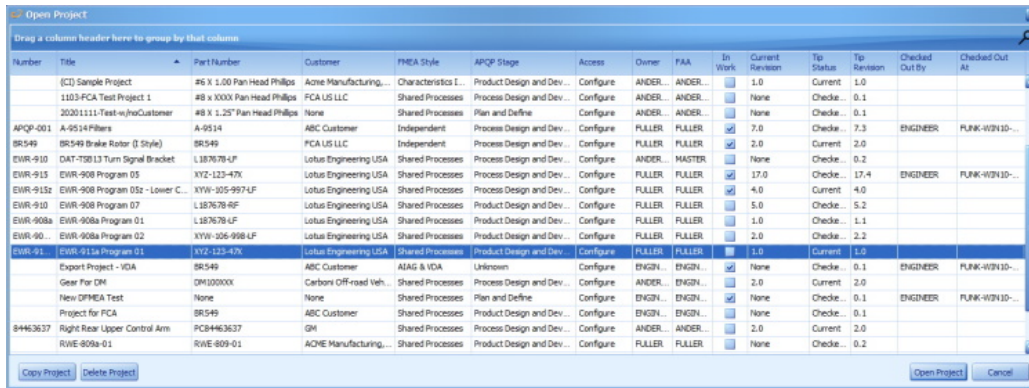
Open Project

Drag a column header here to group by that column

| Number | Title | Part Number | Customer | FMEA Style | APQP Stage | Access | Owner | FAA | In Work | Current Revision | Tip Status | Tip Revision | Checked Out By | Checked Out At |
|---|---|---|---|---|---|---|---|---|---|---|---|---|---|---|
| | (CI) Sample Project | #6 X 1.00 Pan Head Phillips | Acme Manufacturing,... | Characteristics I... | Product Design and Dev... | Configure | ANDER... | ANDER... | | 1.0 | Current | 1.0 | | |
| | 1103-FCA Test Project 1 | #8 x XXXX Pan Head Phillips | FCA US LLC | Shared Processes | Process Design and Dev... | Configure | ANDER... | ANDER... | | None | Checke... | 0.1 | | |
| | 20201111-Test-w/noCustomer | #8 X 1.25" Pan Head Phillips | None | Shared Processes | Plan and Define | Configure | ANDER... | ANDER... | | None | Checke... | 0.1 | | |
| APQP-001 | A-9514 Filters | A-9514 | ABC Customer | Independent | Process Design and Dev... | Configure | FULLER | FULLER | ✓ | 7.0 | Checke... | 7.3 | ENGINEER | FUNK-WIN10-... |
| BR549 | BR549 Brake Rotor (I Style) | BR549 | FCA US LLC | Independent | Process Design and Dev... | Configure | FULLER | FULLER | ✓ | 2.0 | Current | 2.0 | | |
| EWR-910 | DAT-TSB13 Turn Signal Bracket | L187678-LF | Lotus Engineering USA | Shared Processes | Process Design and Dev... | Configure | ANDER... | MASTER | | None | Checke... | 0.2 | | |
| EWR-915 | EWR-908 Program 05 | XYZ-123-47X | Lotus Engineering USA | Shared Processes | Process Design and Dev... | Configure | FULLER | FULLER | ✓ | 17.0 | Checke... | 17.4 | ENGINEER | FUNK-WIN10-... |
| EWR-915z | EWR-908 Program 05z - Lower C... | XYW-105-997-LF | Lotus Engineering USA | Shared Processes | Process Design and Dev... | Configure | FULLER | FULLER | ✓ | 4.0 | Current | 4.0 | | |
| EWR-910 | EWR-908 Program 07 | L187678-RF | Lotus Engineering USA | Shared Processes | Product Design and Dev... | Configure | FULLER | FULLER | | 5.0 | Checke... | 5.2 | | |
| EWR-908a | EWR-908a Program 01 | L187678-LF | Lotus Engineering USA | Shared Processes | Process Design and Dev... | Configure | FULLER | FULLER | | 1.0 | Checke... | 1.1 | | |
| EWR-90... | EWR-908a Program 02 | XYW-106-998-LF | Lotus Engineering USA | Shared Processes | Process Design and Dev... | Configure | FULLER | FULLER | | 2.0 | Checke... | 2.2 | | |
| EWR-91... | EWR-911a Program 01 | XYZ-123-47X | Lotus Engineering USA | Shared Processes | Product Design and Dev... | Configure | FULLER | FULLER | | 1.0 | Current | 1.0 | | |
| | Export Project - VDA | BR549 | ABC Customer | AIAG & VDA | Unknown | Configure | ENGIN... | ENGIN... | ✓ | None | Checke... | 0.1 | ENGINEER | FUNK-WIN10-... |
| | Gear For DM | DM100XXX | Carboni Off-road Veh... | Shared Processes | Process Design and Dev... | Configure | ANDER... | ENGIN... | | 2.0 | Current | 2.0 | | |
| | New DFMEA Test | None | None | Shared Processes | Plan and Define | Configure | ENGIN... | ENGIN... | ✓ | None | Checke... | 0.1 | ENGINEER | FUNK-WIN10-... |
| | Project for FCA | BR549 | ABC Customer | Shared Processes | Process Design and Dev... | Configure | ENGIN... | ENGIN... | | None | Checke... | 0.1 | | |
| 84463637 | Right Rear Upper Control Arm | PC84463637 | GM | Shared Processes | Process Design and Dev... | Configure | ANDER... | ANDER... | | 2.0 | Current | 2.0 | | |
| | RWE-809a-01 | RWE-809-01 | ACME Manufacturing,... | Shared Processes | Product Design and Dev... | Configure | FULLER | FULLER | | None | Checke... | 0.2 | | |

Copy Project Delete Project

Open Project Cancel